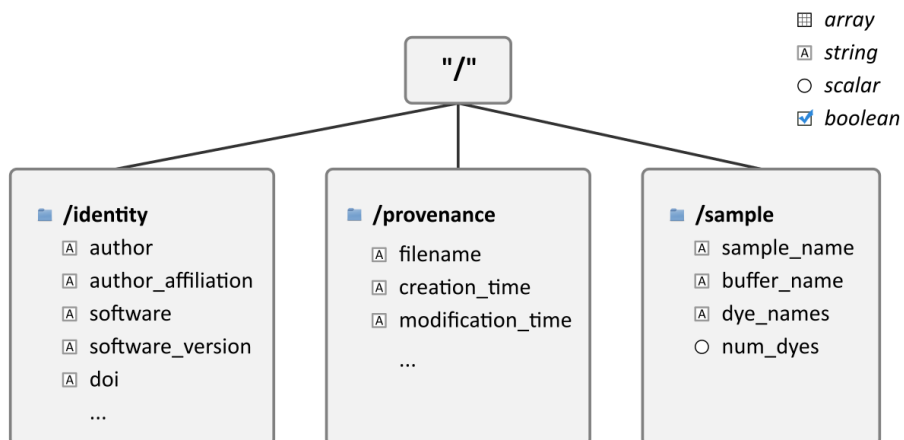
array
string
scalar
boolean

"/"

/identity
author
author_affiliation
software
software_version
doi
...

/provenance
filename
creation_time
modification_time
...

/sample
sample_name
buffer_name
dye_names
num_dyes